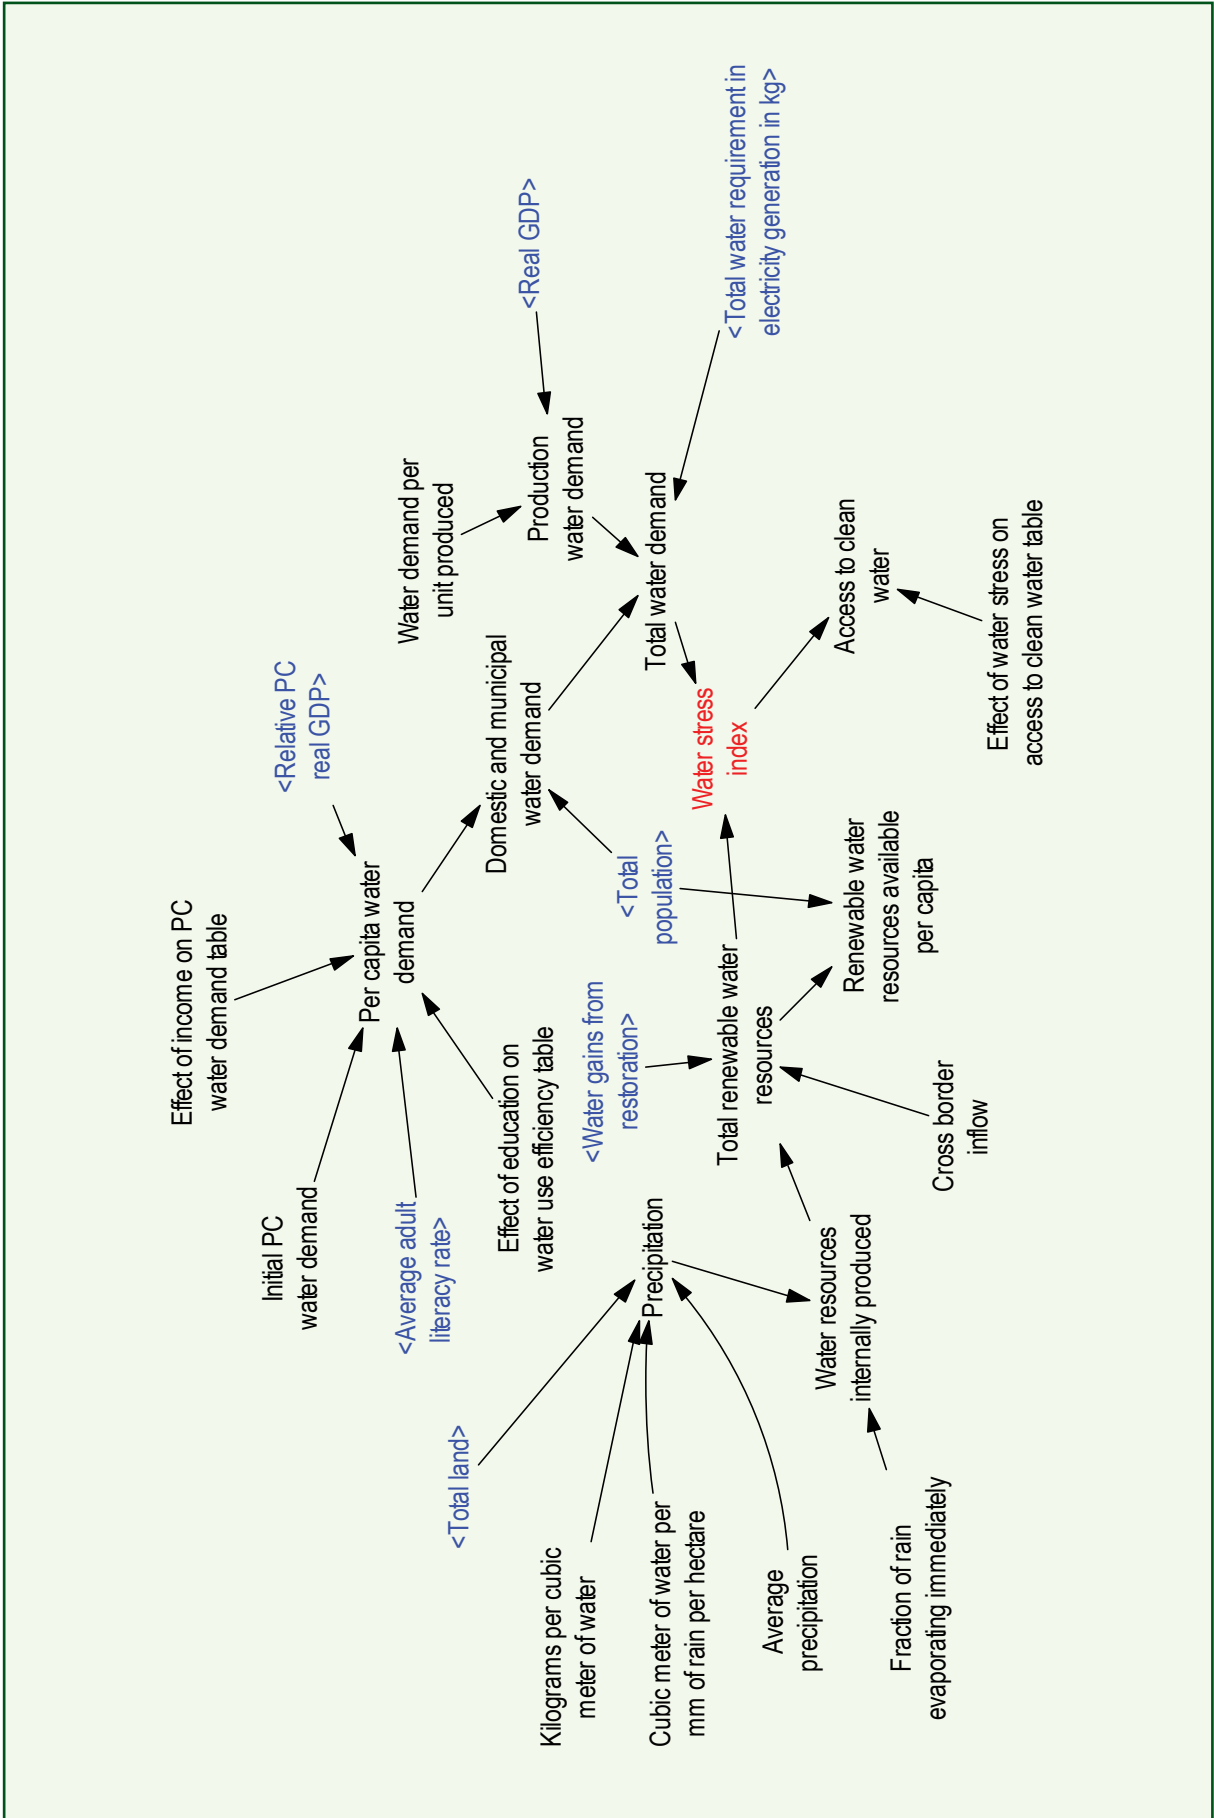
<Total water requirement in electricity generation in kg>

<Real GDP>

Water demand per unit produced

Production water demand

Total water demand

Access to clean water

Effect of water stress on access to clean water table

<Relative PC real GDP>

Domestic and municipal water demand

Water stress index

Effect of income on PC water demand table

Per capita water demand

<Total population>

Renewable water resources available per capita

Initial PC water demand

<Average adult literacy rate>

Effect of education on water use efficiency table

<Water gains from restoration>

Total renewable water resources

Cross border inflow

Precipitation

Water resources internally produced

<Total land>

Kilograms per cubic meter of water

Cubic meter of water per mm of rain per hectare

Average precipitation

Fraction of rain evaporating immediately